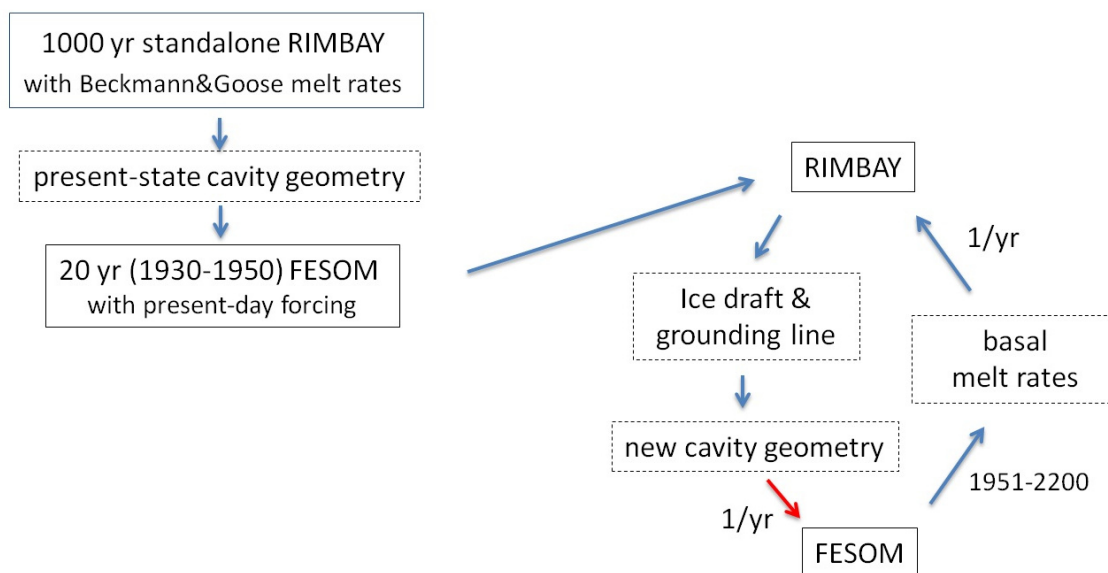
1000 yr standalone RIMBAY
with Beckmann&Goose melt rates

present-state cavity geometry

20 yr (1930-1950) FESOM
with present-day forcing

RIMBAY

1/yr

Ice draft &
grounding line

basal
melt rates

new cavity geometry

1951-2200

1/yr

FESOM